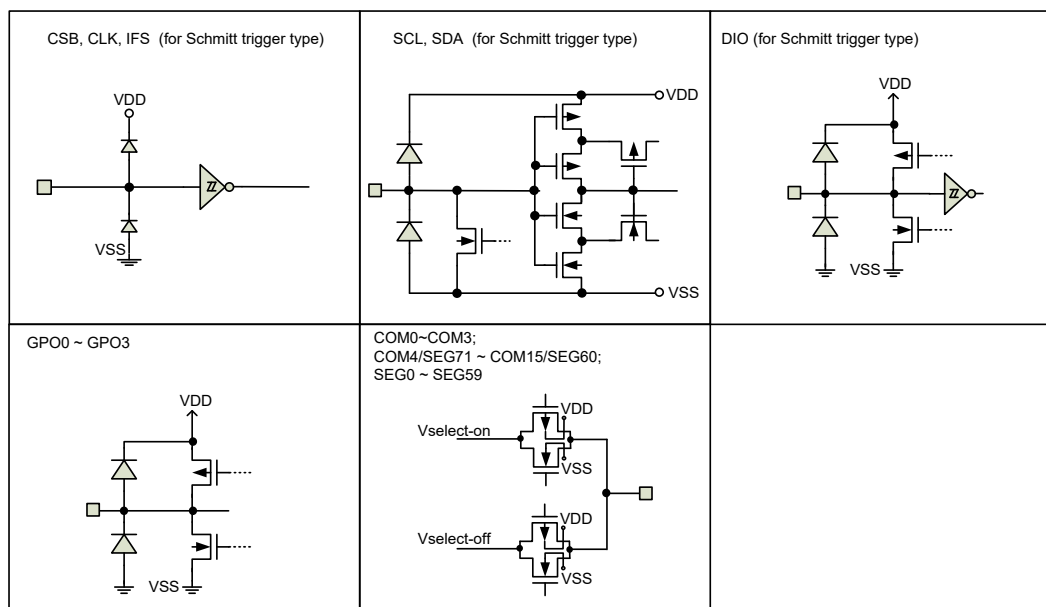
| CSB, CLK, IFS (for Schmitt trigger type) VDD VSS | SCL, SDA (for Schmitt trigger type) VDD VSS | DIO (for Schmitt trigger type) VDD VSS |
|---|---|---|
| GPO0 ~ GPO3 VDD VSS | COM0~COM3; COM4/SEG71 ~ COM15/SEG60; SEG0 ~ SEG59 Vselect-on VDD VSS Vselect-off VDD VSS | |